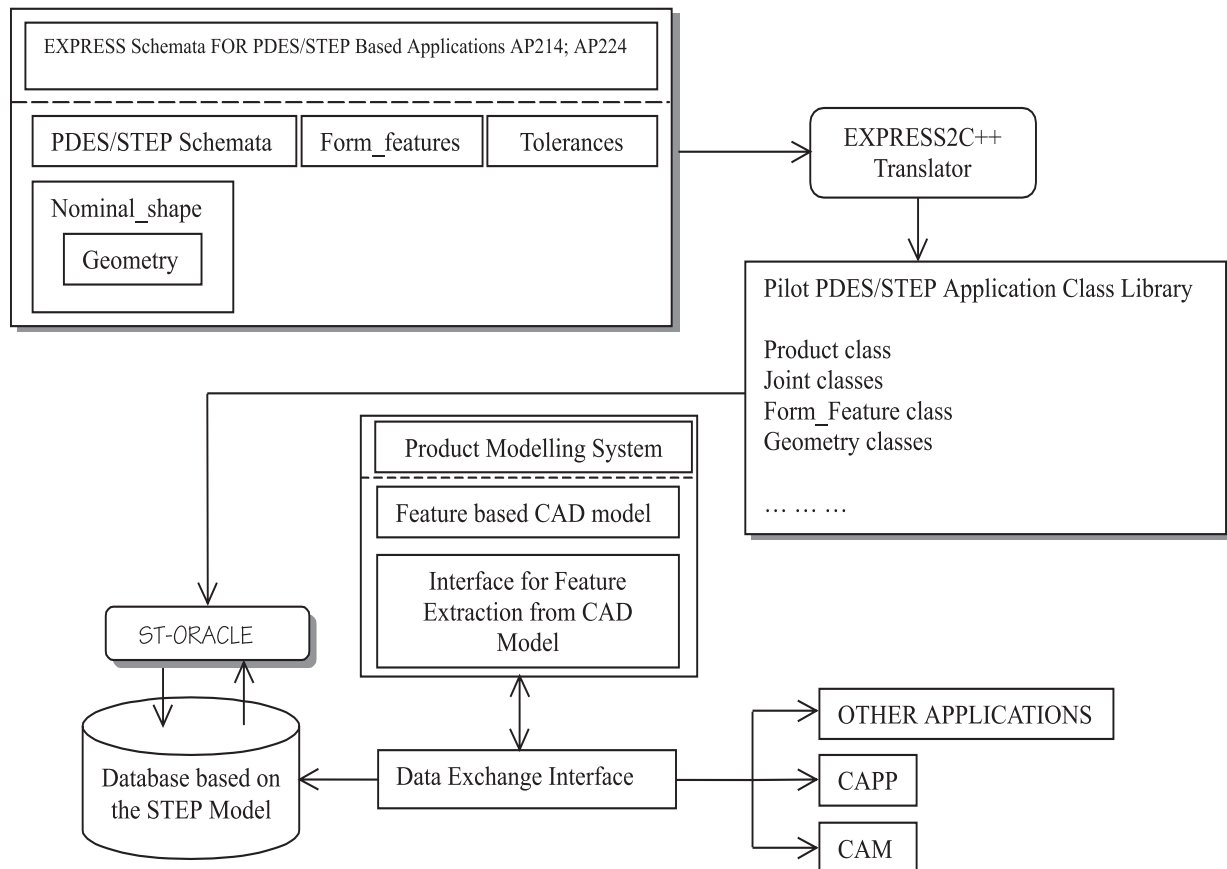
EXPRESS Schemata FOR PDES/STEP Based Applications AP214; AP224

PDES/STEP Schemata

Form_features

Tolerances

Nominal_shape

Geometry

EXPRESS2C++ Translator

Pilot PDES/STEP Application Class Library

Product class
Joint classes
Form_Feature class
Geometry classes

… … …

Product Modelling System

Feature based CAD model

Interface for Feature Extraction from CAD Model

ST-ORACLE

Database based on the STEP Model

Data Exchange Interface

OTHER APPLICATIONS

CAPP

CAM